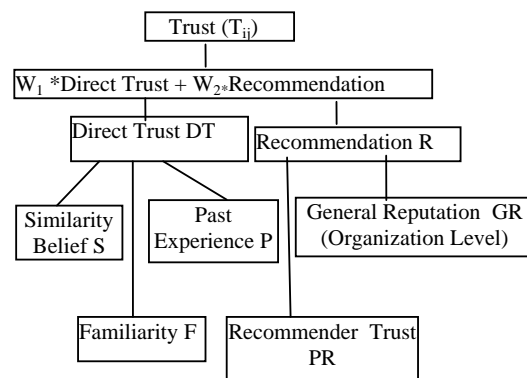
Trust ($T_{ij}$)

$W_1$ *Direct Trust + $W_{2*}$Recommendation

Direct Trust DT

Recommendation R

Similarity Belief S

Past Experience P

General Reputation GR (Organization Level)

Familiarity F

Recommender Trust PR